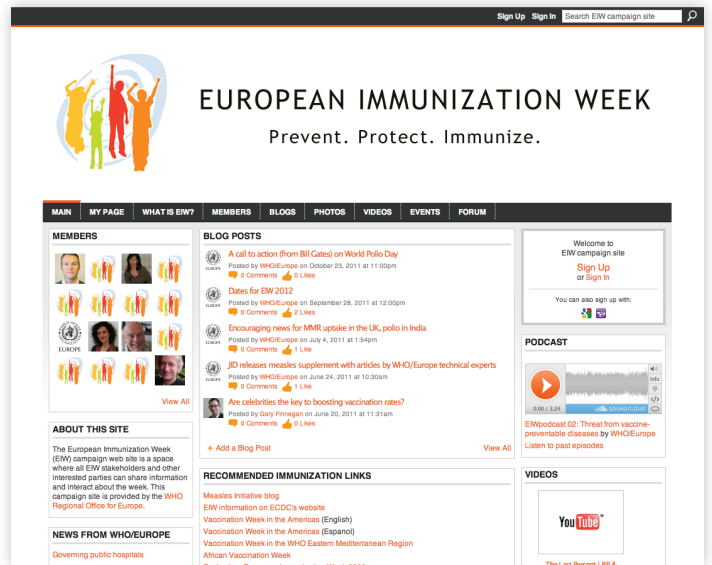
Sign Up Sign In Search EIW campaign site

EUROPEAN IMMUNIZATION WEEK

Prevent. Protect. Immunize.

MAIN MY PAGE WHAT IS EIW? MEMBERS BLOGS PHOTOS VIDEOS EVENTS FORUM

MEMBERS

EUROPE

View All

ABOUT THIS SITE

The European Immunization Week (EIW) campaign web site is a space where all EIW stakeholders and other interested parties can share information and interact about the week. This campaign site is provided by the WHO Regional Office for Europe.

NEWS FROM WHO/EUROPE

Governing public hospitals

BLOG POSTS

A call to action (from Bill Gates) on World Polio Day
Posted by WHO/Europe on October 23, 2011 at 11:00pm
0 Comments 0 Likes

Dates for EIW 2012
Posted by WHO/Europe on September 28, 2011 at 12:00pm
0 Comments 2 Likes

Encouraging news for MMR uptake in the UK, polio in India
Posted by WHO/Europe on July 4, 2011 at 1:54pm
0 Comments 1 Like

JID releases measles supplement with articles by WHO/Europe technical experts
Posted by WHO/Europe on June 24, 2011 at 10:30am
0 Comments 1 Like

Are celebrities the key to boosting vaccination rates?
Posted by Gary Finnegan on June 20, 2011 at 11:31am
0 Comments 0 Likes

+ Add a Blog Post

View All

RECOMMENDED IMMUNIZATION LINKS

Measles Initiative blog
EIW information on ECDC's website
Vaccination Week in the Americas (English)
Vaccination Week in the Americas (Espanol)
Vaccination Week in the WHO Eastern Mediterranean Region
African Vaccination Week
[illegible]

Welcome to
EIW campaign site
Sign Up
or Sign In
You can also sign up with:

PODCAST

info
0:00 / 3:24 SOUNDCLOUD
EIWpodcast 02: Threat from vaccine-preventable diseases by WHO/Europe
Listen to past episodes

VIDEOS

YouTube
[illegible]